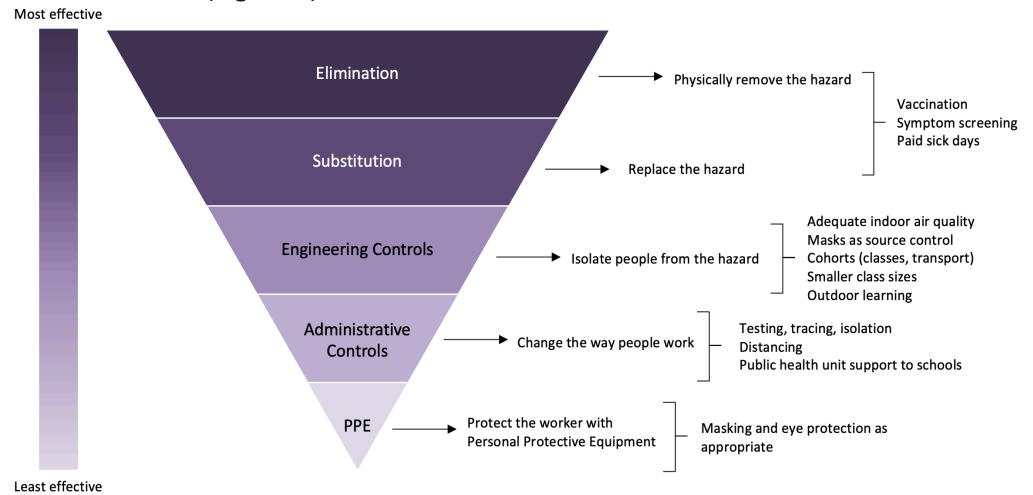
Most effective

Elimination

Physically remove the hazard

Vaccination
Symptom screening
Paid sick days

Substitution

Replace the hazard

Engineering Controls

Isolate people from the hazard

Adequate indoor air quality
Masks as source control
Cohorts (classes, transport)
Smaller class sizes
Outdoor learning

Administrative Controls

Change the way people work

Testing, tracing, isolation
Distancing
Public health unit support to schools

PPE

Protect the worker with Personal Protective Equipment

Masking and eye protection as appropriate

Least effective